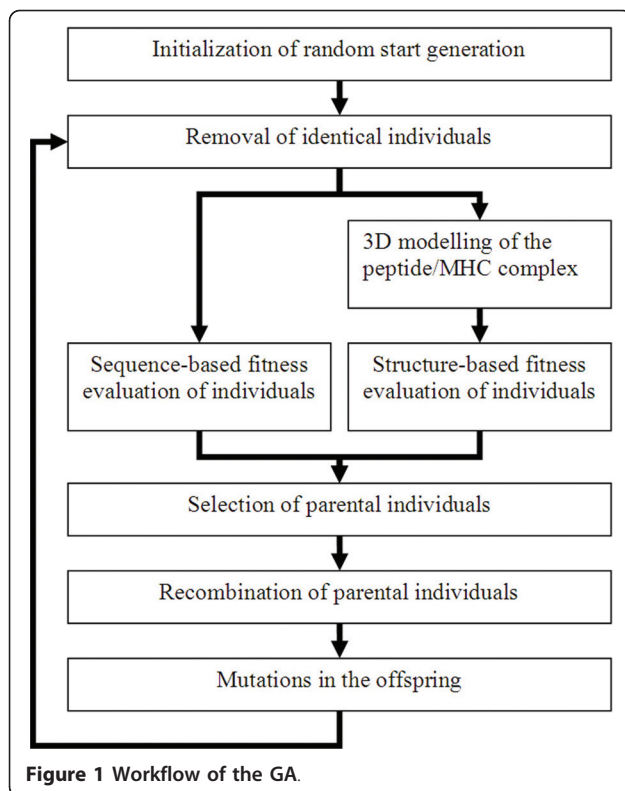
Initialization of random start generation

Removal of identical individuals

3D modelling of the peptide/MHC complex

Sequence-based fitness evaluation of individuals

Structure-based fitness evaluation of individuals

Selection of parental individuals

Recombination of parental individuals

Mutations in the offspring

Figure 1 Workflow of the GA.